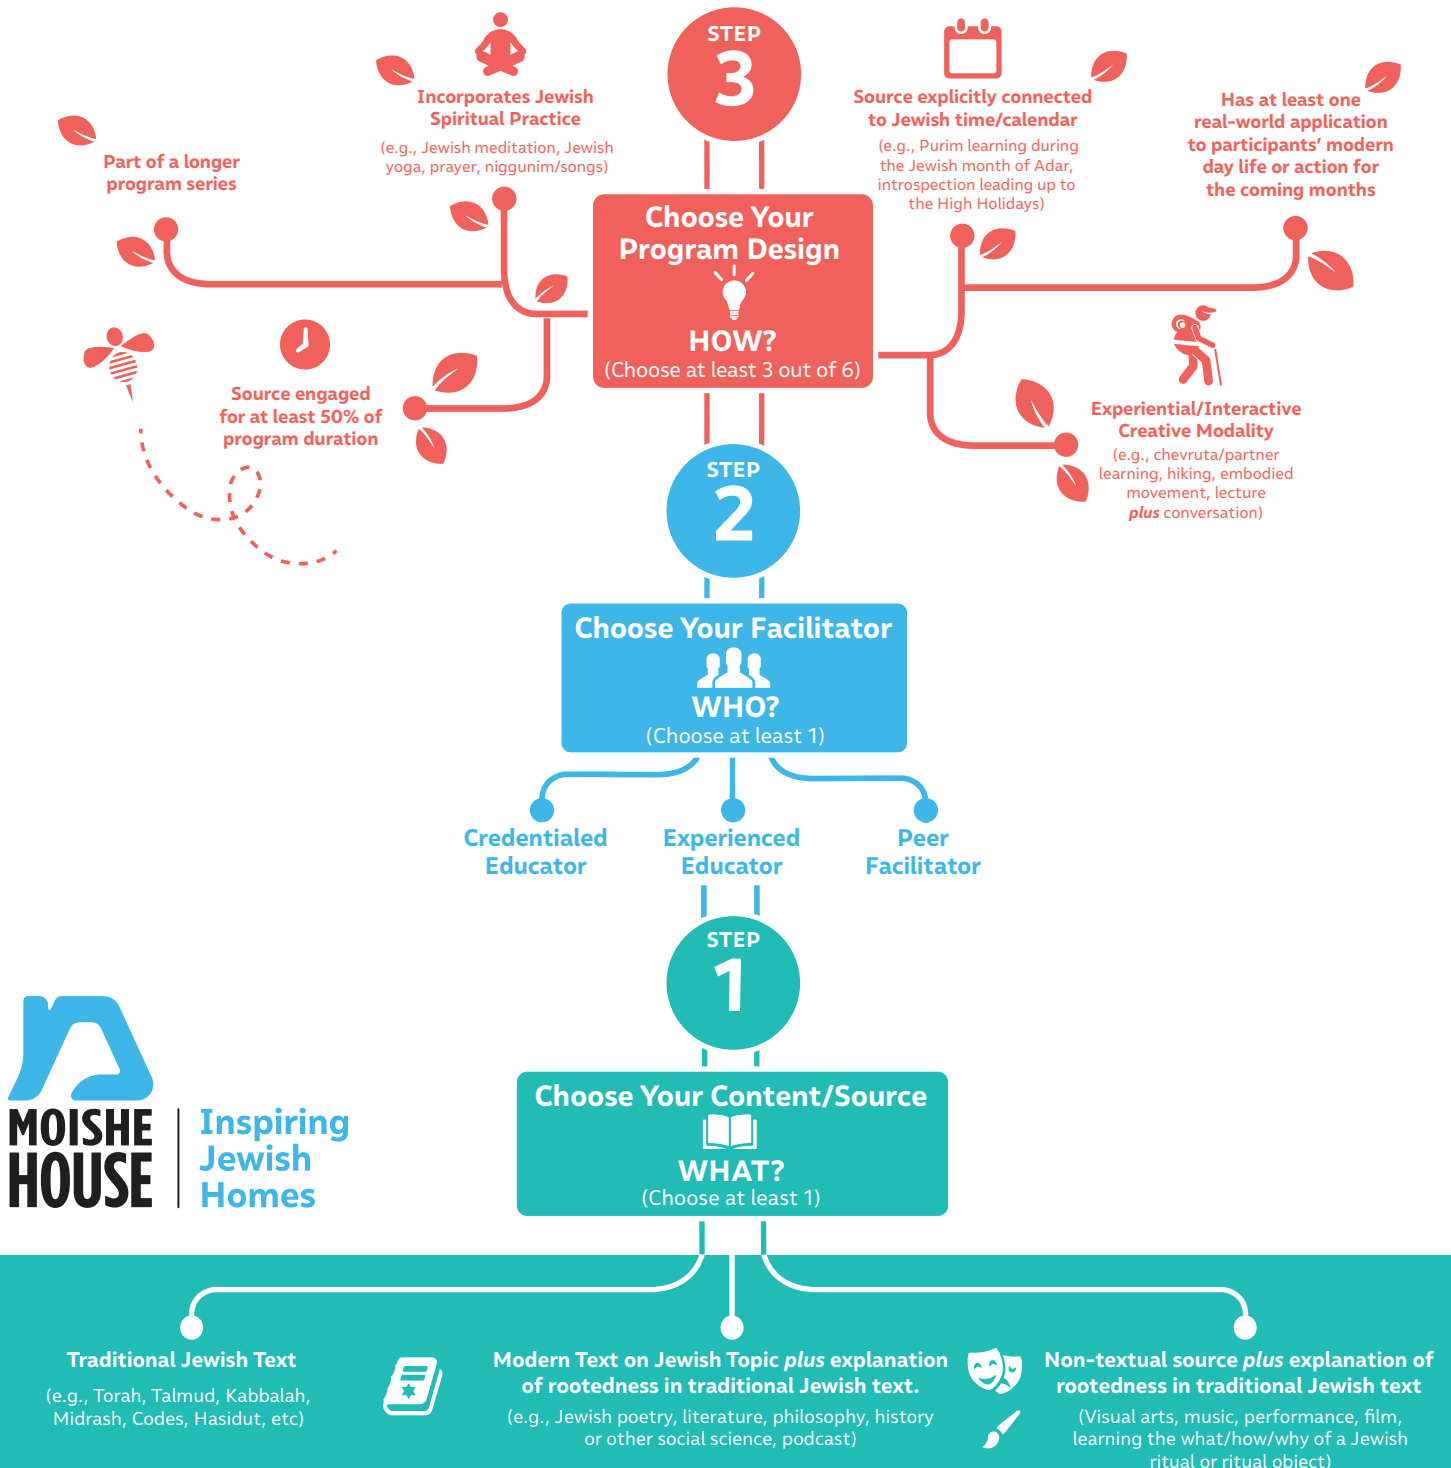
STEP 3

Part of a longer program series

Incorporates Jewish Spiritual Practice
(e.g., Jewish meditation, Jewish yoga, prayer, niggunim/songs)

Source explicitly connected to Jewish time/calendar
(e.g., Purim learning during the Jewish month of Adar, introspection leading up to the High Holidays)

Has at least one real-world application to participants' modern day life or action for the coming months

Choose Your Program Design
HOW?
(Choose at least 3 out of 6)

Source engaged for at least 50% of program duration

Experiential/Interactive Creative Modality
(e.g., chevruta/partner learning, hiking, embodied movement, lecture *plus* conversation)

STEP 2

Choose Your Facilitator
WHO?
(Choose at least 1)

Credentialed Educator

Experienced Educator

Peer Facilitator

STEP 1

MOISHE HOUSE | Inspiring Jewish Homes

Choose Your Content/Source
WHAT?
(Choose at least 1)

Traditional Jewish Text
(e.g., Torah, Talmud, Kabbalah, Midrash, Codes, Hasidut, etc)

Modern Text on Jewish Topic *plus* explanation of rootedness in traditional Jewish text.
(e.g., Jewish poetry, literature, philosophy, history or other social science, podcast)

Non-textual source *plus* explanation of rootedness in traditional Jewish text
(Visual arts, music, performance, film, learning the what/how/why of a Jewish ritual or ritual object)